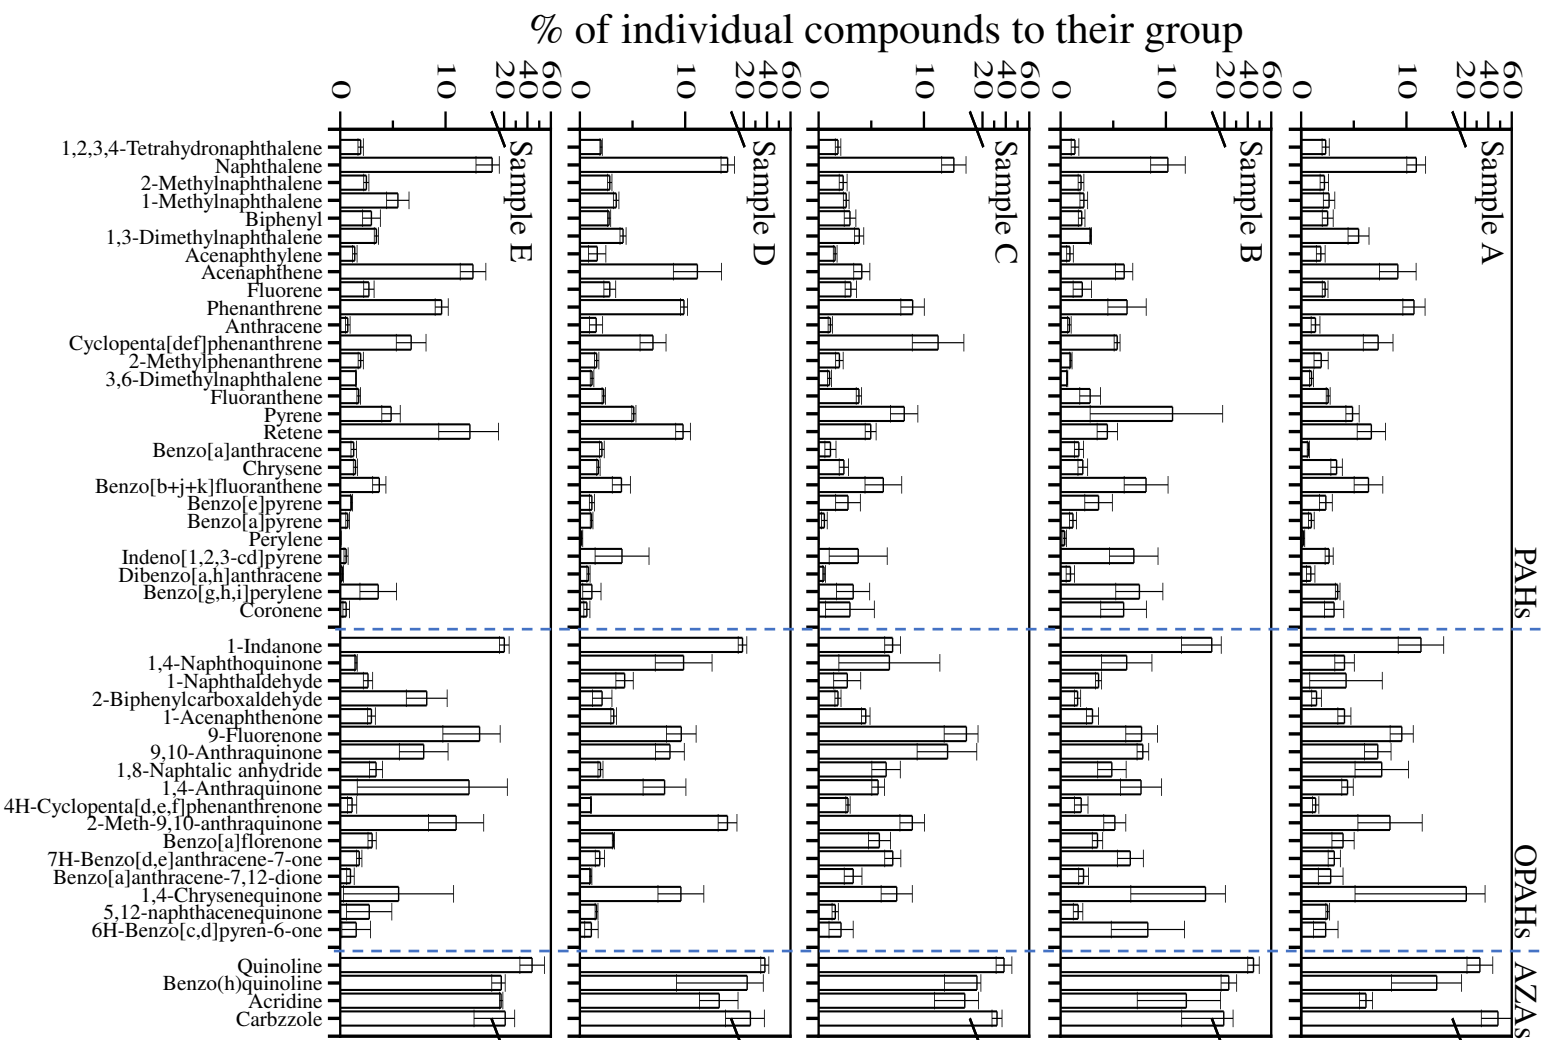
% of individual compounds to their group

0 10 20 40 60

Sample E
Sample D
Sample C
Sample B
Sample A

1,2,3,4-Tetrahydronaphthalene
Naphthalene
2-Methylnaphthalene
1-Methylnaphthalene
Biphenyl
1,3-Dimethylnaphthalene
Acenaphthylene
Acenaphthene
Fluorene
Phenanthrene
Anthracene
Cyclopenta[def]phenanthrene
2-Methylphenanthrene
3,6-Dimethylnaphthalene
Fluoranthene
Pyrene
Retene
Benzo[a]anthracene
Chrysene
Benzo[b+j+k]fluoranthene
Benzo[e]pyrene
Benzo[a]pyrene
Perylene
Indeno[1,2,3-cd]pyrene
Dibenzo[a,h]anthracene
Benzo[g,h,i]perylene
Coronene
1-Indanone
1,4-Naphthoquinone
1-Naphthaldehyde
2-Biphenylcarboxaldehyde
1-Acenaphthenone
9-Fluorenone
9,10-Anthraquinone
1,8-Naphtalic anhydride
1,4-Anthraquinone
4H-Cyclopenta[d,e,f]phenanthrenone
2-Meth-9,10-anthraquinone
Benzo[a]florenone
7H-Benzo[d,e]anthracene-7-one
Benzo[a]anthracene-7,12-dione
1,4-Chrysenequinone
5,12-naphthacenequinone
6H-Benzo[c,d]pyren-6-one
Quinoline
Benzo(h)quinoline
Acridine
Carbzzole

PAHs
OPAHs
AZAs